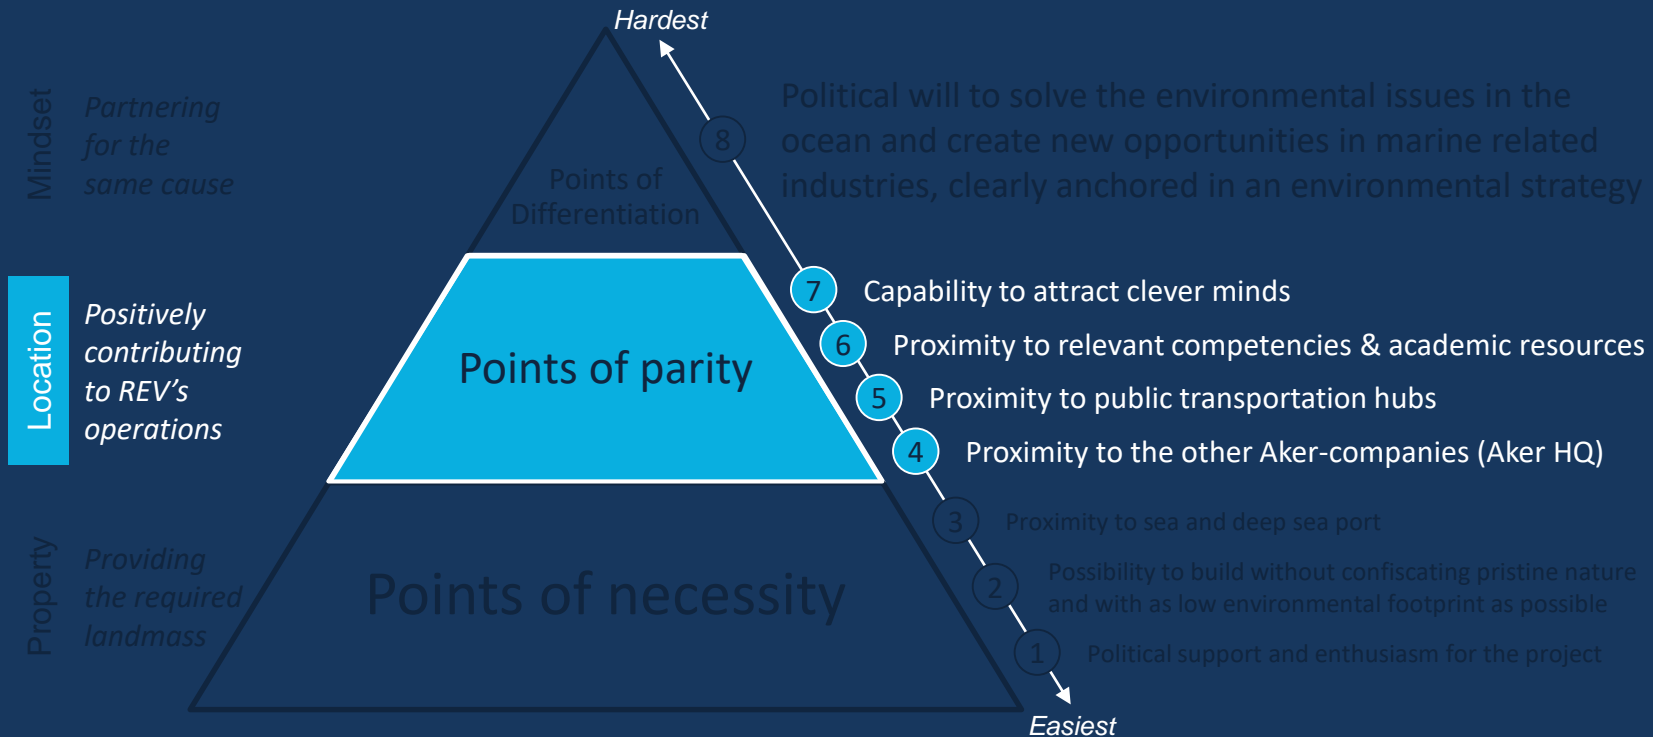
Hardest

Mindset

Partnering for the same cause

Points of Differentiation

8

Political will to solve the environmental issues in the ocean and create new opportunities in marine related industries, clearly anchored in an environmental strategy

Location

Positively contributing to REV's operations

Points of parity

7 Capability to attract clever minds

6 Proximity to relevant competencies & academic resources

5 Proximity to public transportation hubs

4 Proximity to the other Aker-companies (Aker HQ)

Property

Providing the required landmass

Points of necessity

3 Proximity to sea and deep sea port

2 Possibility to build without confiscating pristine nature and with as low environmental footprint as possible

1 Political support and enthusiasm for the project

Easiest